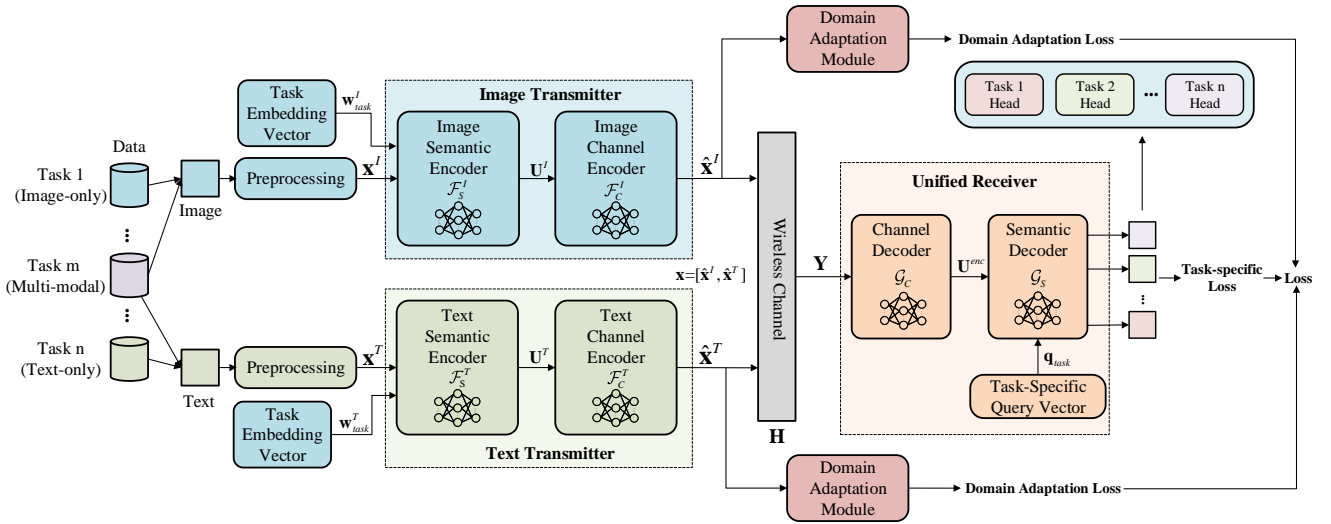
Domain Adaptation Module

Domain Adaptation Loss

Task 1 Head

Task 2 Head

...

Task n Head

Task Embedding Vector

$\mathbf{w}^{I}_{task}$

Image Transmitter

Data

Task 1 (Image-only)

Image

Preprocessing

$\mathbf{X}^{I}$

Image Semantic Encoder $\mathcal{F}_S^I$

$\mathbf{U}^{I}$

Image Channel Encoder $\mathcal{F}_C^I$

$\hat{\mathbf{X}}^{I}$

Wireless Channel

Unified Receiver

⋮

Task m (Multi-modal)

⋮

Task n (Text-only)

$\mathbf{x}=[\hat{\mathbf{x}}^{I}, \hat{\mathbf{x}}^{T}]$

$\mathbf{Y}$

Channel Decoder $\mathcal{G}_C$

$\mathbf{U}^{enc}$

Semantic Decoder $\mathcal{G}_S$

Task-specific Loss

Loss

⋮

Text

Preprocessing

$\mathbf{X}^{T}$

Text Semantic Encoder $\mathcal{F}_S^T$

$\mathbf{U}^{T}$

Text Channel Encoder $\mathcal{F}_C^T$

$\hat{\mathbf{X}}^{T}$

$\mathbf{q}_{task}$

Task-Specific Query Vector

Task Embedding Vector

$\mathbf{w}^{T}_{task}$

Text Transmitter

$\mathbf{H}$

Domain Adaptation Module

Domain Adaptation Loss